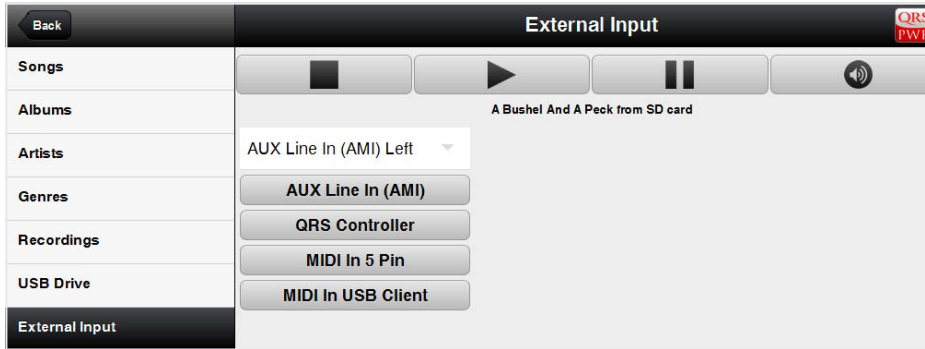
Back

External Input

QRS PWI

Songs

Albums

Artists

Genres

Recordings

USB Drive

External Input

A Bushel And A Peck from SD card

AUX Line In (AMI) Left

AUX Line In (AMI)

QRS Controller

MIDI In 5 Pin

MIDI In USB Client